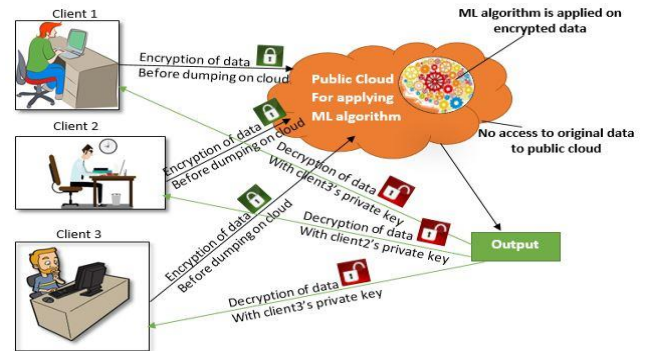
Client 1

Encryption of data
Before dumping on cloud

ML algorithm is applied on encrypted data

Public Cloud
For applying
ML algorithm

No access to original data to public cloud

Client 2

Encryption of data
Before dumping on cloud

Decryption of data
With client3's private key

Encryption of data
Before dumping on cloud

Decryption of data
With client2's private key

Output

Client 3

Decryption of data
With client3's private key